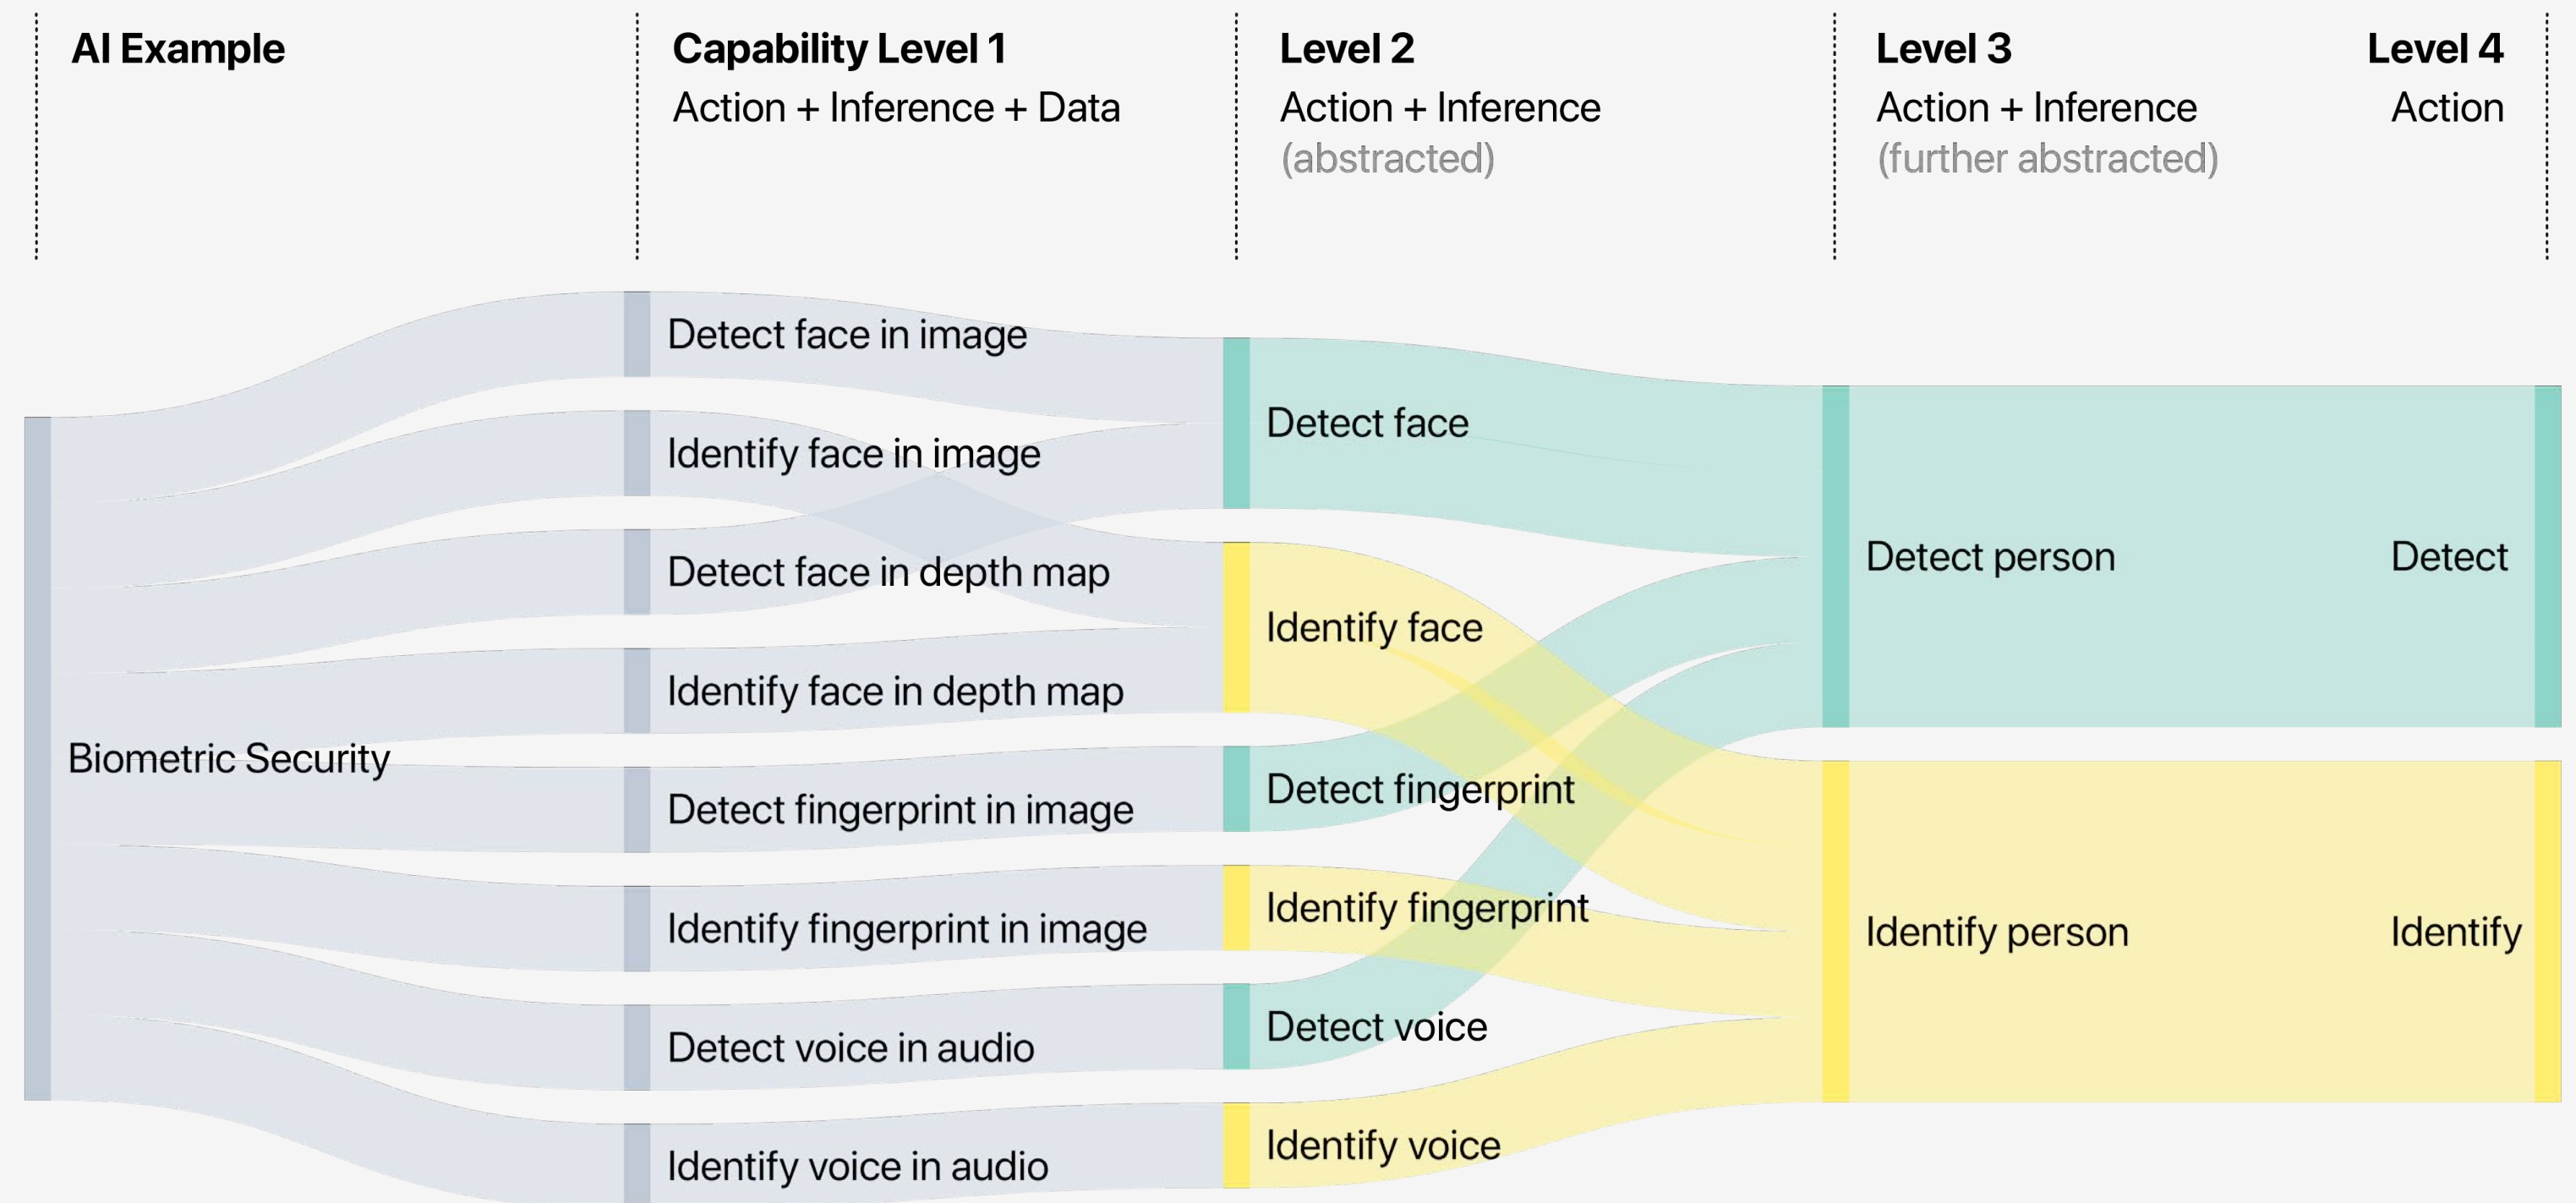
AI Example

Capability Level 1
Action + Inference + Data

Level 2
Action + Inference
(abstracted)

Level 3
Action + Inference
(further abstracted)

Level 4
Action

Biometric Security

Detect face in image
Identify face in image
Detect face in depth map
Identify face in depth map
Detect fingerprint in image
Identify fingerprint in image
Detect voice in audio
Identify voice in audio

Detect face
Identify face
Detect fingerprint
Identify fingerprint
Detect voice
Identify voice

Detect person
Identify person

Detect
Identify